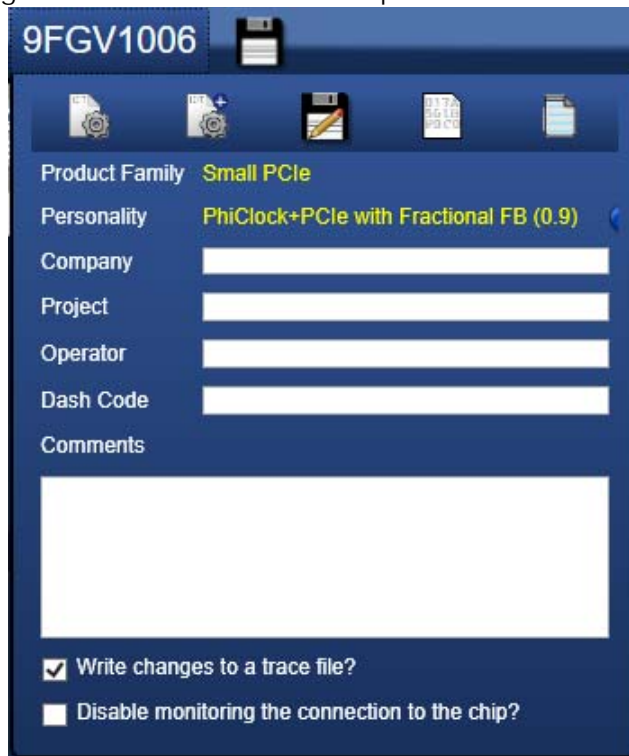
9FGV1006

Product Family Small PCIe

Personality PhiClock+PCIe with Fractional FB (0.9)

Company

Project

Operator

Dash Code

Comments

Write changes to a trace file?

Disable monitoring the connection to the chip?